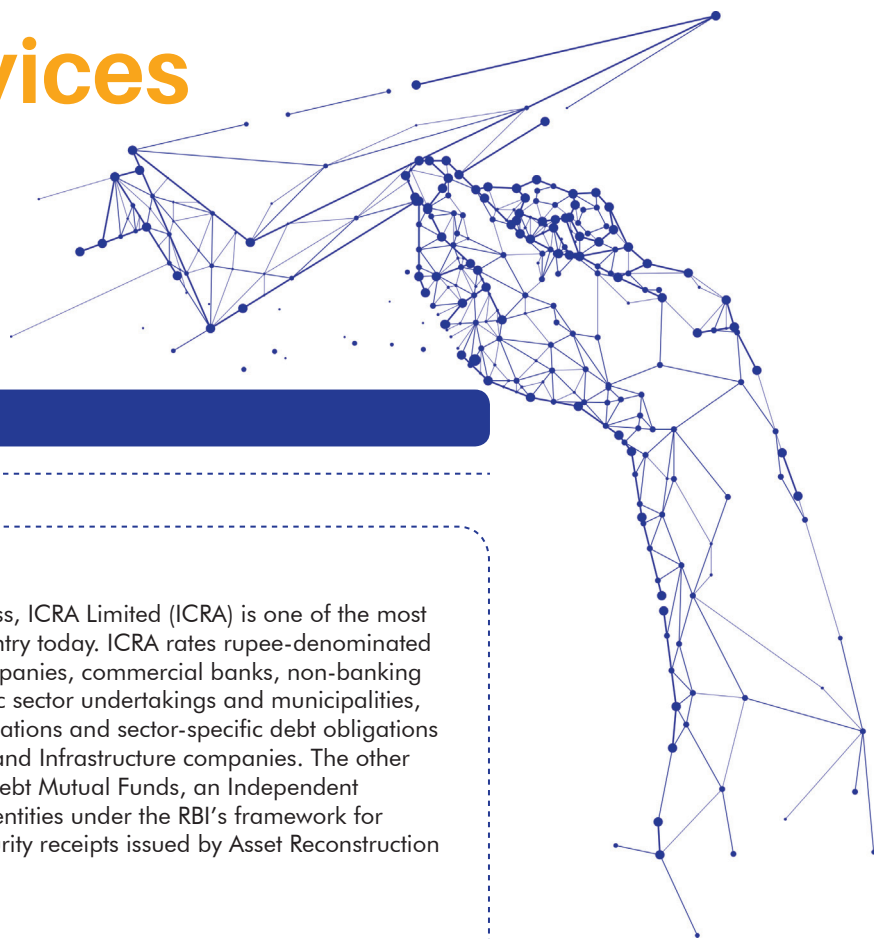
vices

ss, ICRA Limited (ICRA) is one of the most ntry today. ICRA rates rupee-denominated panies, commercial banks, non-banking c sector undertakings and municipalities, ations and sector-specific debt obligations and Infrastructure companies. The other ebt Mutual Funds, an Independent entities under the RBI's framework for rity receipts issued by Asset Reconstruction